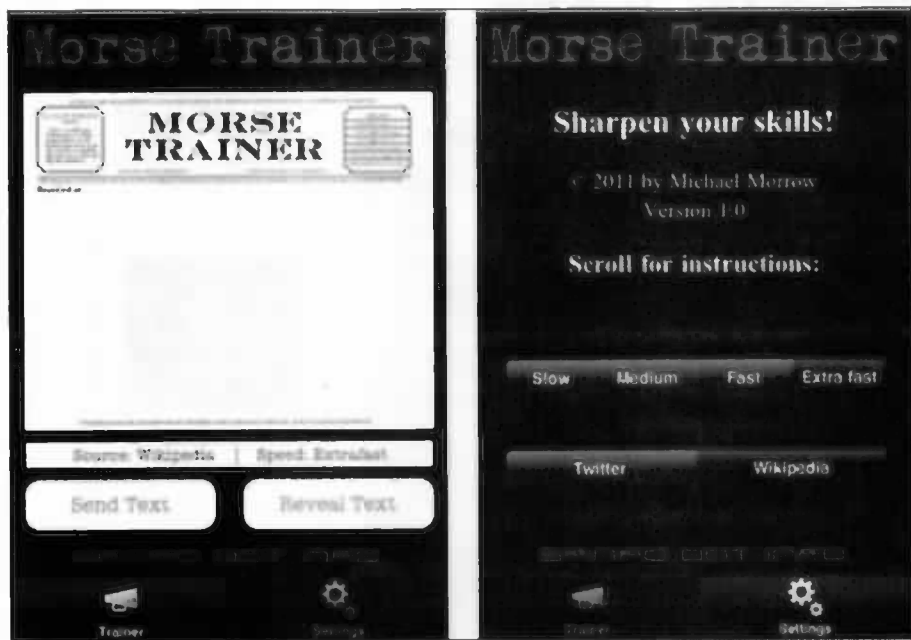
Morse Trainer

MORSE TRAINER

Source: Wikipedia | Speed: Extrafast

Send Text

Reveal Text

Trainer

Settings

Morse Trainer

Sharpen your skills!

© 2011 by Michael Morrow
Version 1.0

Scroll for instructions:

Slow | Medium | Fast | Extra fast

Twitter | Wikipedia

Trainer

Settings